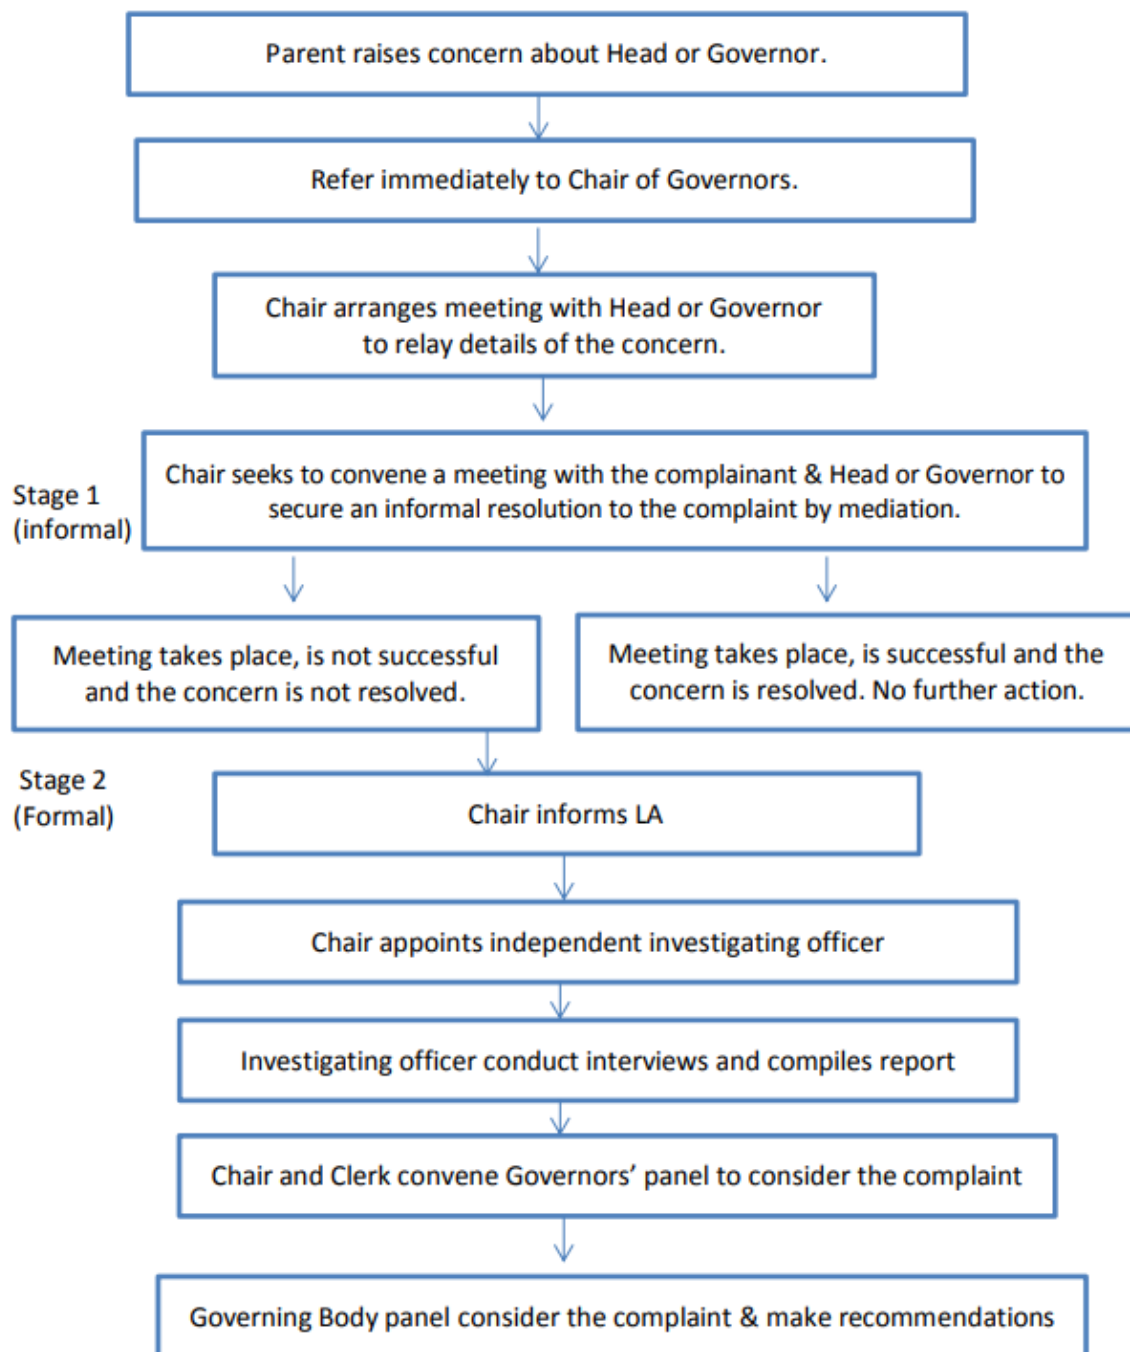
Parent raises concern about Head or Governor.

Refer immediately to Chair of Governors.

Chair arranges meeting with Head or Governor to relay details of the concern.

Stage 1 (informal)

Chair seeks to convene a meeting with the complainant & Head or Governor to secure an informal resolution to the complaint by mediation.

Meeting takes place, is not successful and the concern is not resolved.

Meeting takes place, is successful and the concern is resolved. No further action.

Stage 2 (Formal)

Chair informs LA

Chair appoints independent investigating officer

Investigating officer conduct interviews and compiles report

Chair and Clerk convene Governors' panel to consider the complaint

Governing Body panel consider the complaint & make recommendations